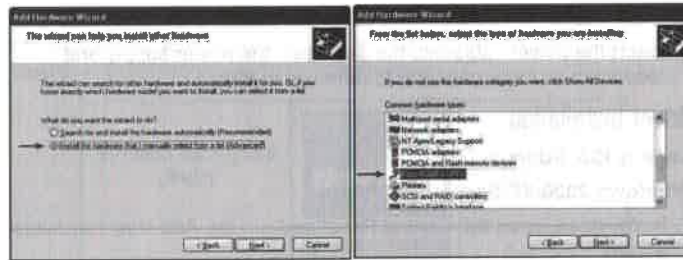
Add Hardware Wizard

The wizard can help you install other hardware

This wizard can search for other hardware and automatically install it for you. Or, if you know exactly which hardware model you want to install, you can select it from a list.

What do you want the wizard to do?

Search for and install the hardware automatically (Recommended)

Install the hardware that I manually select from a list (Advanced)

< Back Next > Cancel

Add Hardware Wizard

From the list below, select the type of hardware you are installing

If you do not see the hardware category you want, click Show All Devices.

Common hardware types:

Multiport serial adapters
Network adapters
NT Apm/Legacy Support
PCMCIA adapters
PCMCIA and Flash memory devices
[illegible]
Printers
SCSI and RAID controllers
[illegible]

< Back Next > Cancel